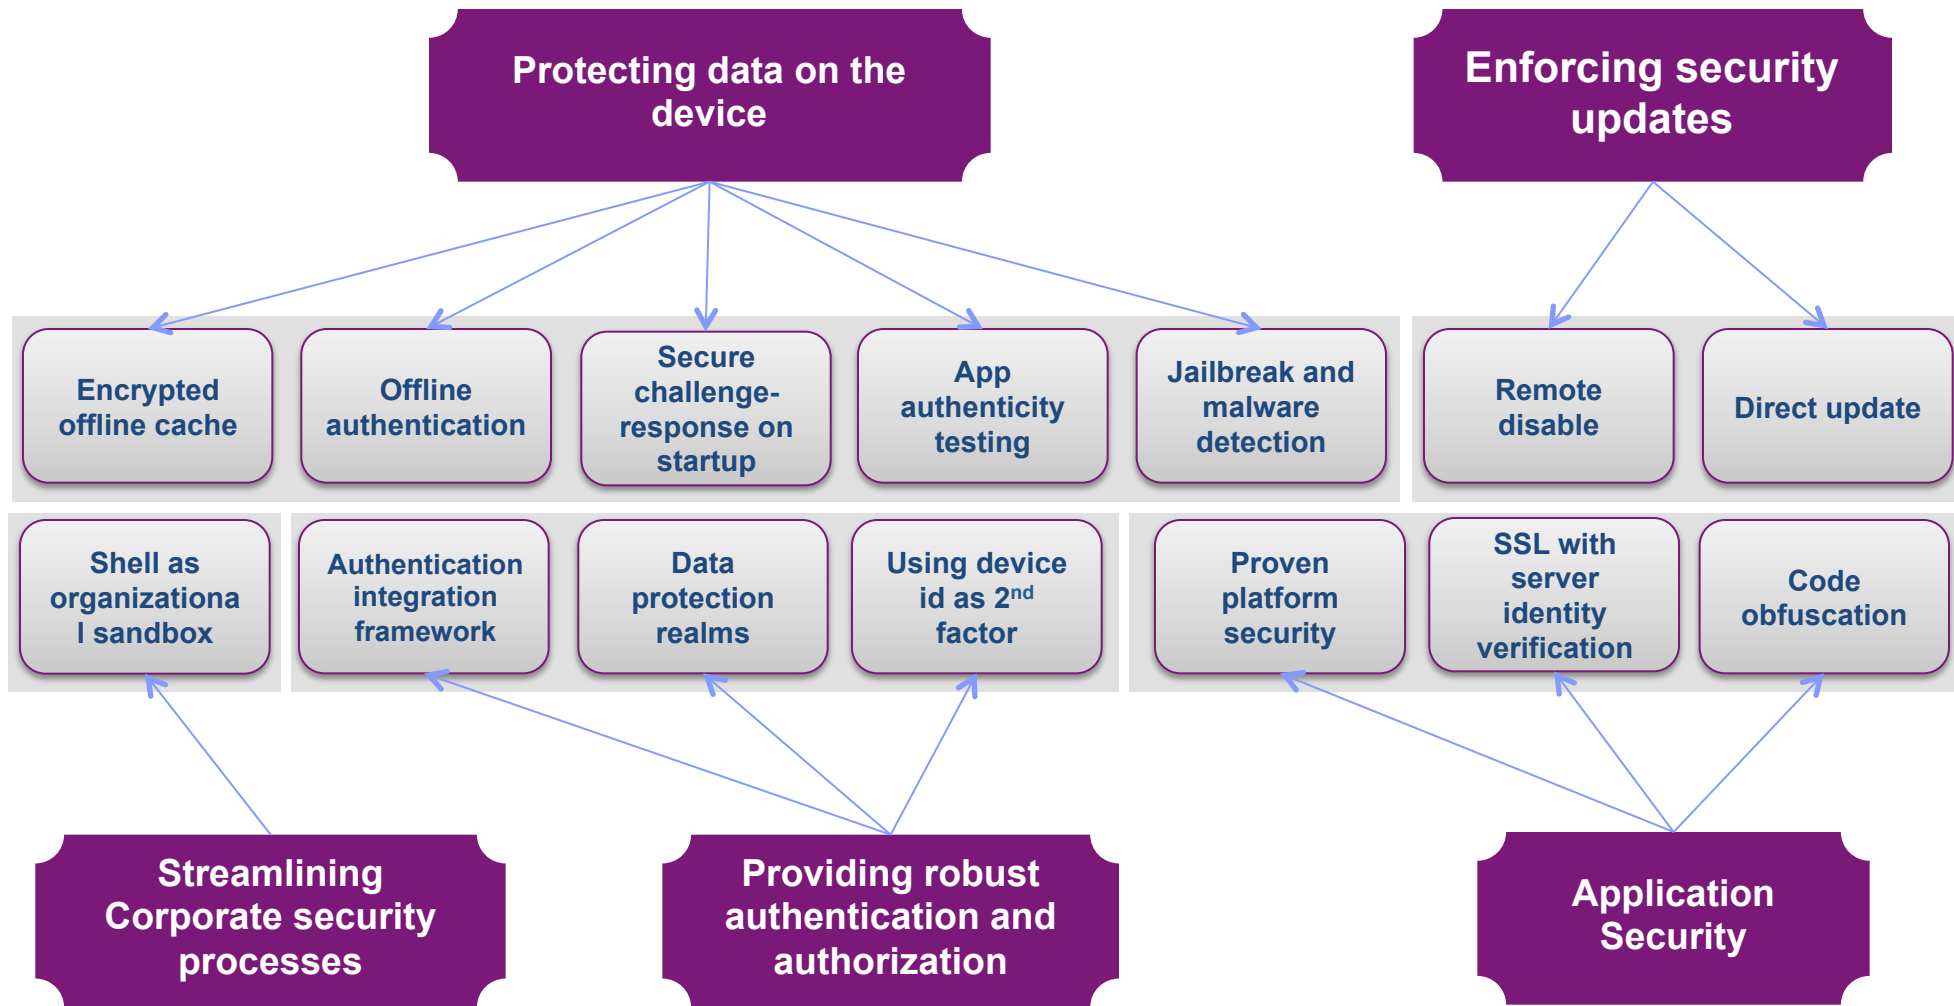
Protecting data on the device

Enforcing security updates

Encrypted offline cache

Offline authentication

Secure challenge-response on startup

App authenticity testing

Jailbreak and malware detection

Remote disable

Direct update

Shell as organizationa l sandbox

Authentication integration framework

Data protection realms

Using device id as 2$^{nd}$ factor

Proven platform security

SSL with server identity verification

Code obfuscation

Streamlining Corporate security processes

Providing robust authentication and authorization

Application Security